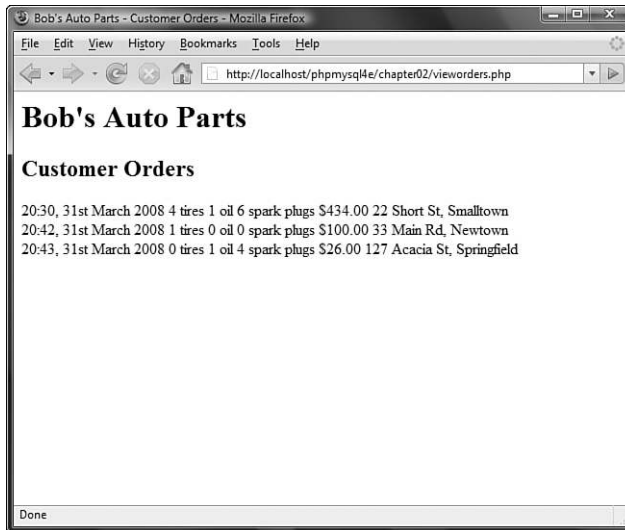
Bob's Auto Parts - Customer Orders - Mozilla Firefox

File Edit View History Bookmarks Tools Help

http://localhost/phpmysql4e/chapter02/vieworders.php

# Bob's Auto Parts

## Customer Orders

20:30, 31st March 2008 4 tires 1 oil 6 spark plugs $434.00 22 Short St, Smalltown
20:42, 31st March 2008 1 tires 0 oil 0 spark plugs $100.00 33 Main Rd, Newtown
20:43, 31st March 2008 0 tires 1 oil 4 spark plugs $26.00 127 Acacia St, Springfield

Done